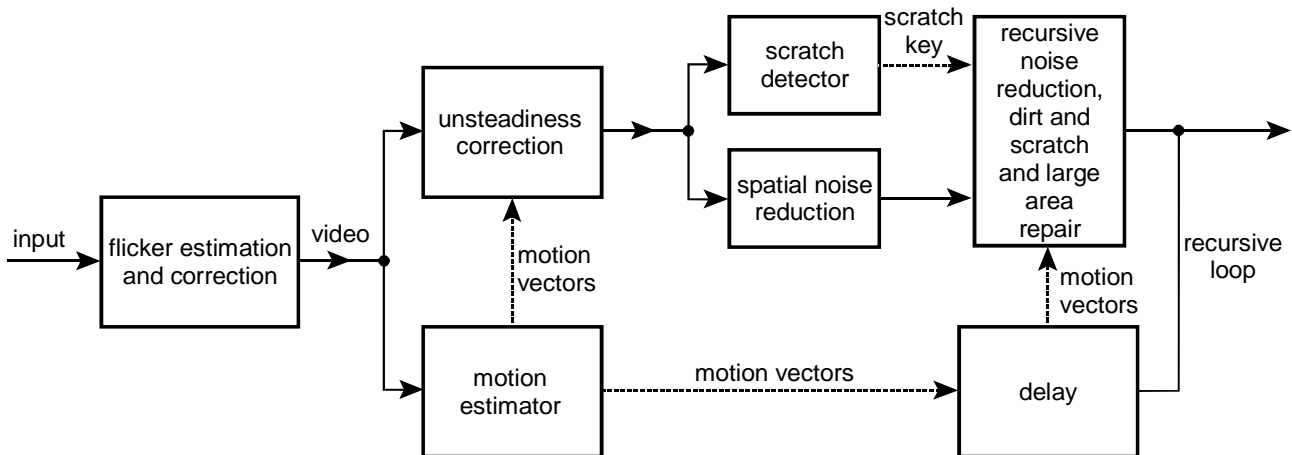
scratch key

scratch detector

recursive noise reduction, dirt and scratch and large area repair

unsteadiness correction

spatial noise reduction

input

flicker estimation and correction

video

motion vectors

recursive loop

motion vectors

motion estimator

motion vectors

delay